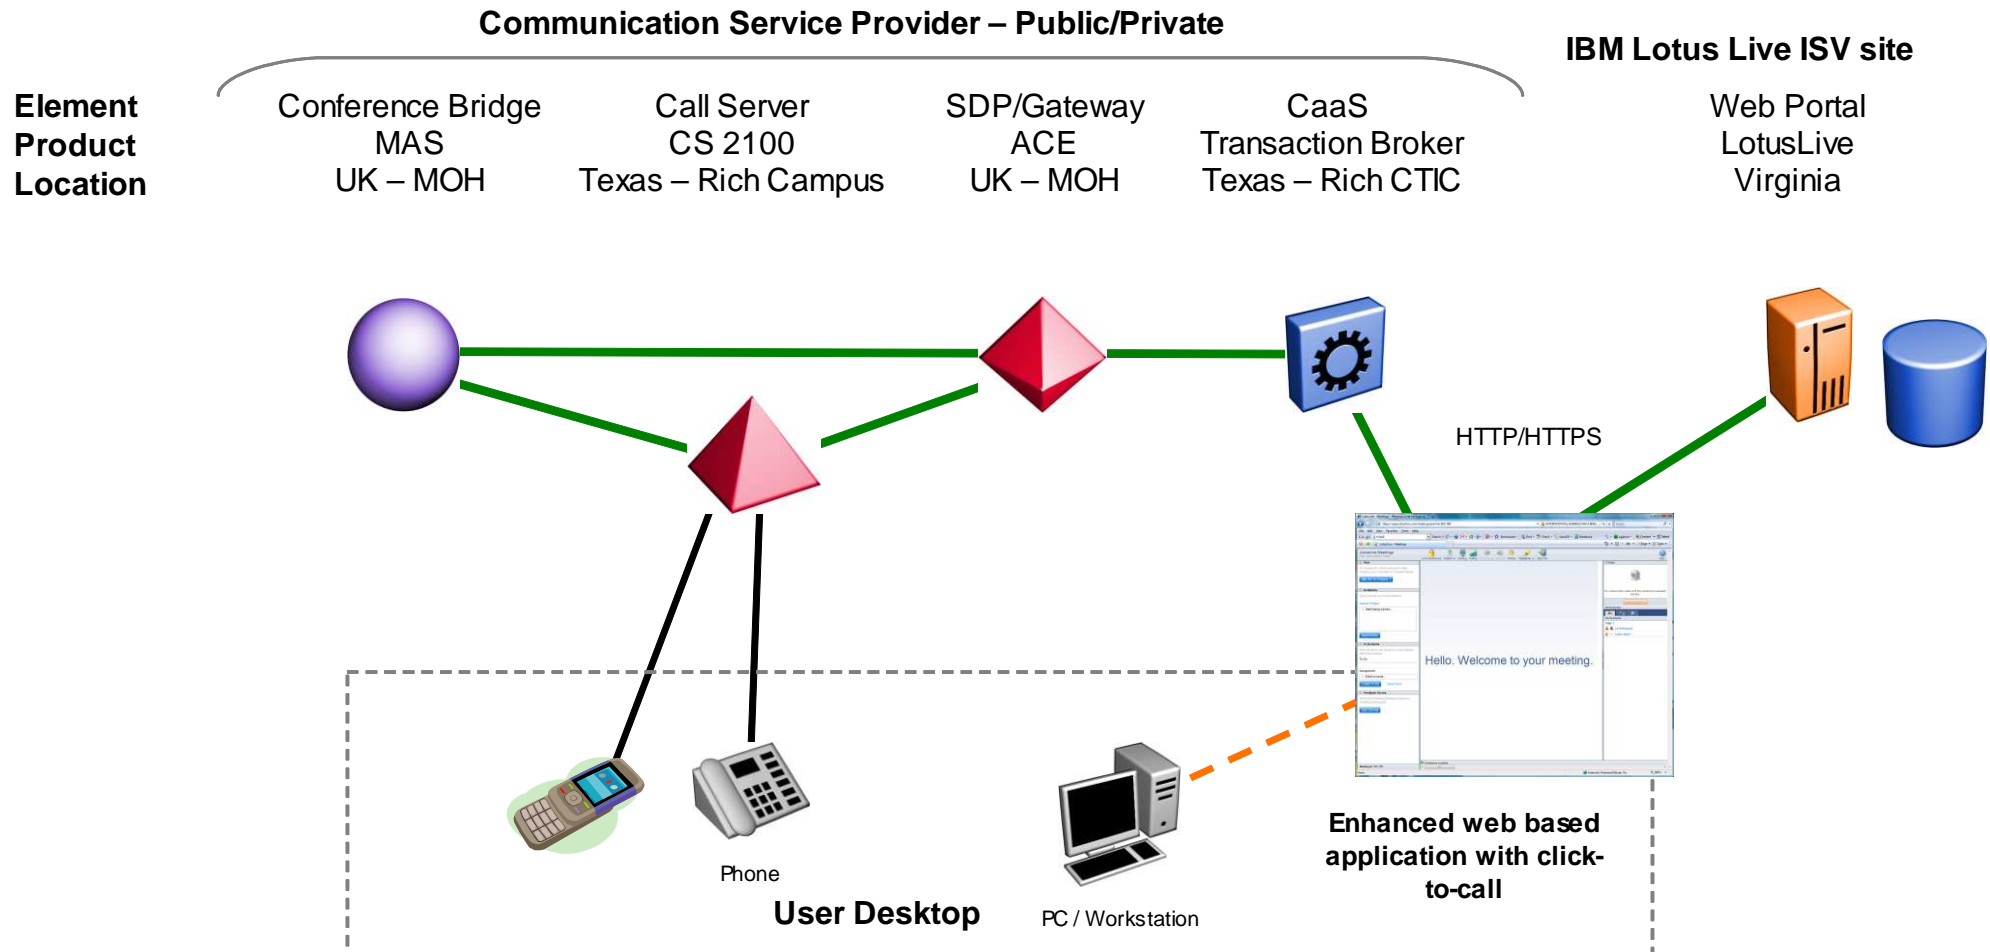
Communication Service Provider – Public/Private

IBM Lotus Live ISV site

Element
Product
Location

Conference Bridge
MAS
UK – MOH

Call Server
CS 2100
Texas – Rich Campus

SDP/Gateway
ACE
UK – MOH

CaaS
Transaction Broker
Texas – Rich CTIC

Web Portal
LotusLive
Virginia

HTTP/HTTPS

Hello. Welcome to your meeting.

Phone

User Desktop

PC / Workstation

Enhanced web based application with click-to-call